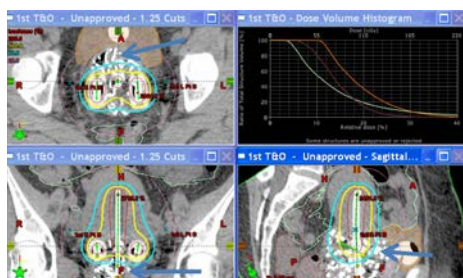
1st T&O - Unapproved - 1.25 Cuts

1st T&O - Dose Volume Histogram

Dose [cGy]

55

110

165

220

100

80

60

40

20

0

10

20

30

40

Relative dose [%]

Some structures are unapproved or rejected

R

L

1st T&O - Unapproved - 1.25 Cuts

1st T&O - Unapproved - Sagittal...

A